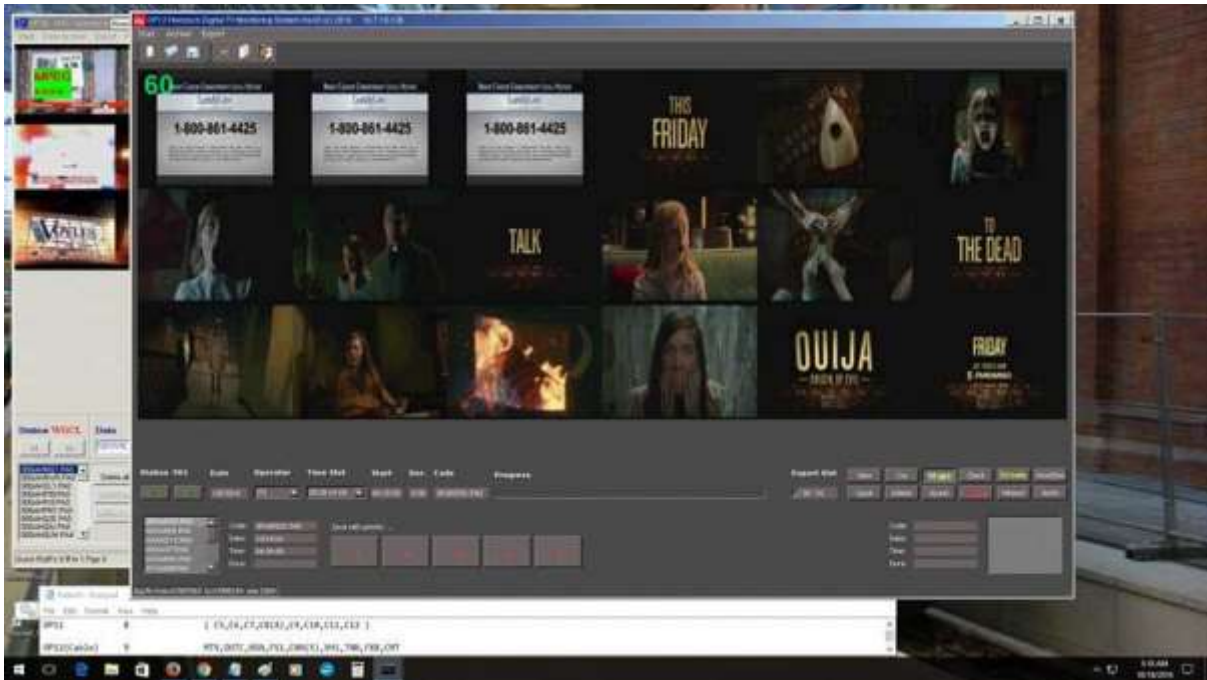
60

1-800-861-4425

1-800-861-4425

1-800-861-4425

THIS FRIDAY

TALK

TO THE DEAD

OUIJA

FRIDAY

Station WGCL

Date

Station

Date

Operator

Time Slot

Start

Dur.

Code

Progress

Export Slot

File Edit Format View Help

OP11

OP11(Cable)

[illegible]